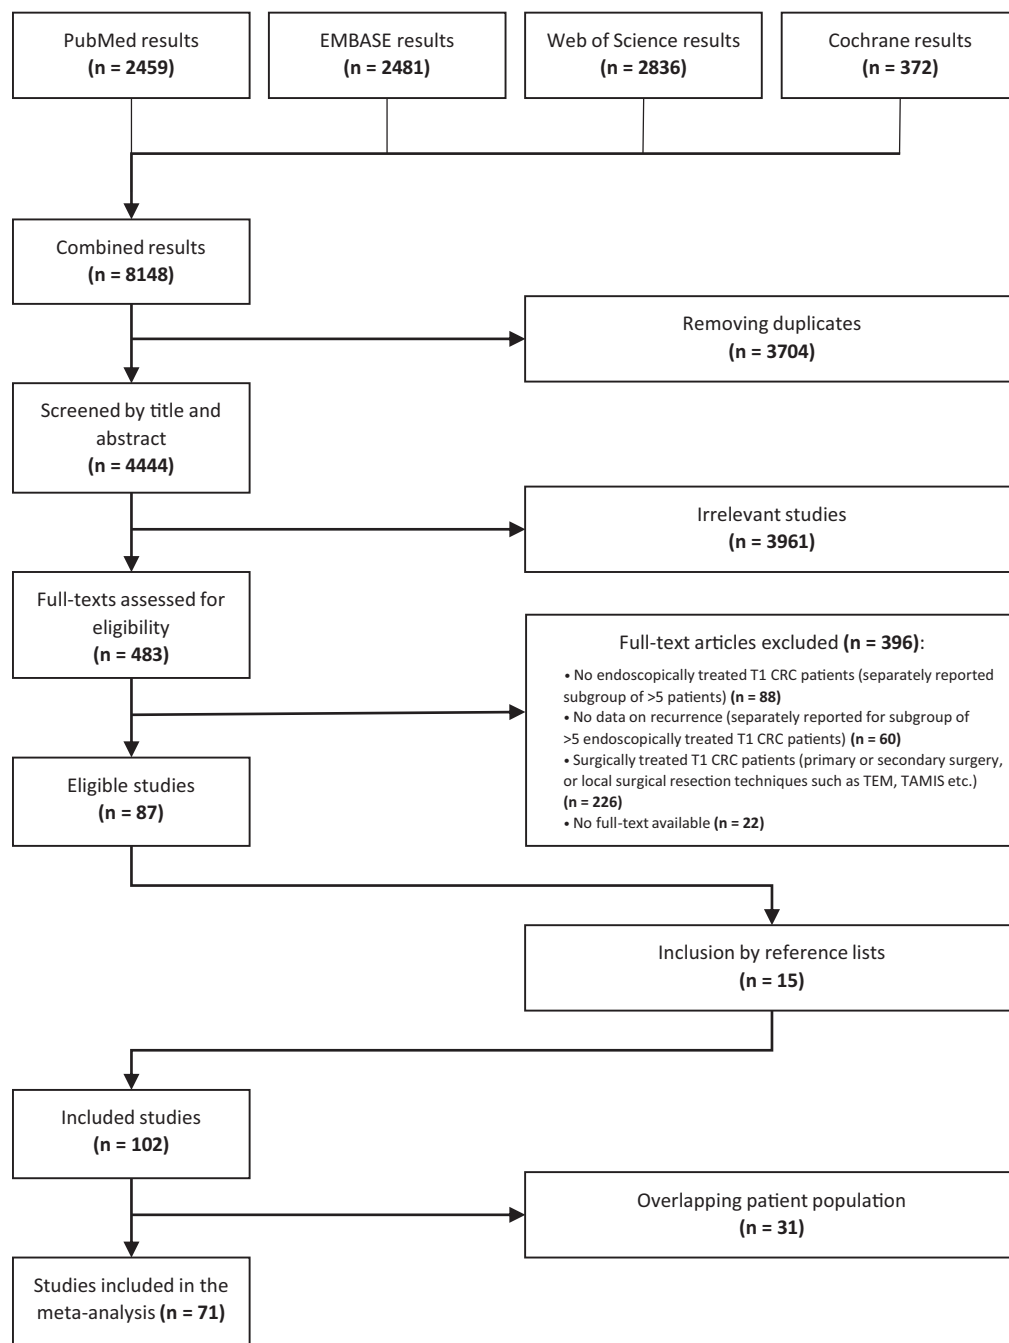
PubMed results
(n = 2459)

EMBASE results
(n = 2481)

Web of Science results
(n = 2836)

Cochrane results
(n = 372)

Combined results
(n = 8148)

Removing duplicates
(n = 3704)

Screened by title and abstract
(n = 4444)

Irrelevant studies
(n = 3961)

Full-texts assessed for eligibility
(n = 483)

Full-text articles excluded (n = 396):
• No endoscopically treated T1 CRC patients (separately reported subgroup of >5 patients) (n = 88)
• No data on recurrence (separately reported for subgroup of >5 endoscopically treated T1 CRC patients) (n = 60)
• Surgically treated T1 CRC patients (primary or secondary surgery, or local surgical resection techniques such as TEM, TAMIS etc.) (n = 226)
• No full-text available (n = 22)

Eligible studies
(n = 87)

Inclusion by reference lists
(n = 15)

Included studies
(n = 102)

Overlapping patient population
(n = 31)

Studies included in the meta-analysis (n = 71)